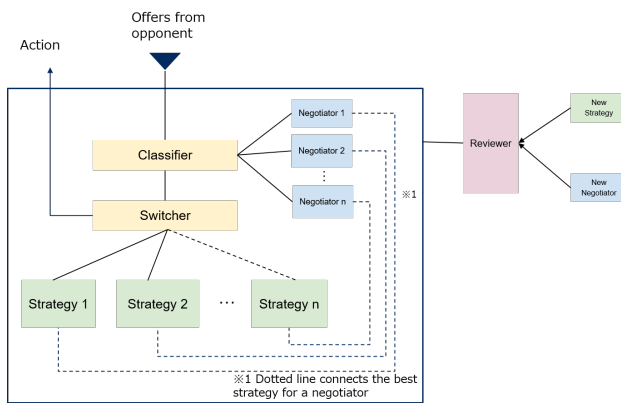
Offers from opponent

Action

Classifier

Switcher

Negotiator 1

Negotiator 2

⋮

Negotiator n

※1

Reviewer

New Strategy

New Negotiator

Strategy 1

Strategy 2

…

Strategy n

※1 Dotted line connects the best strategy for a negotiator